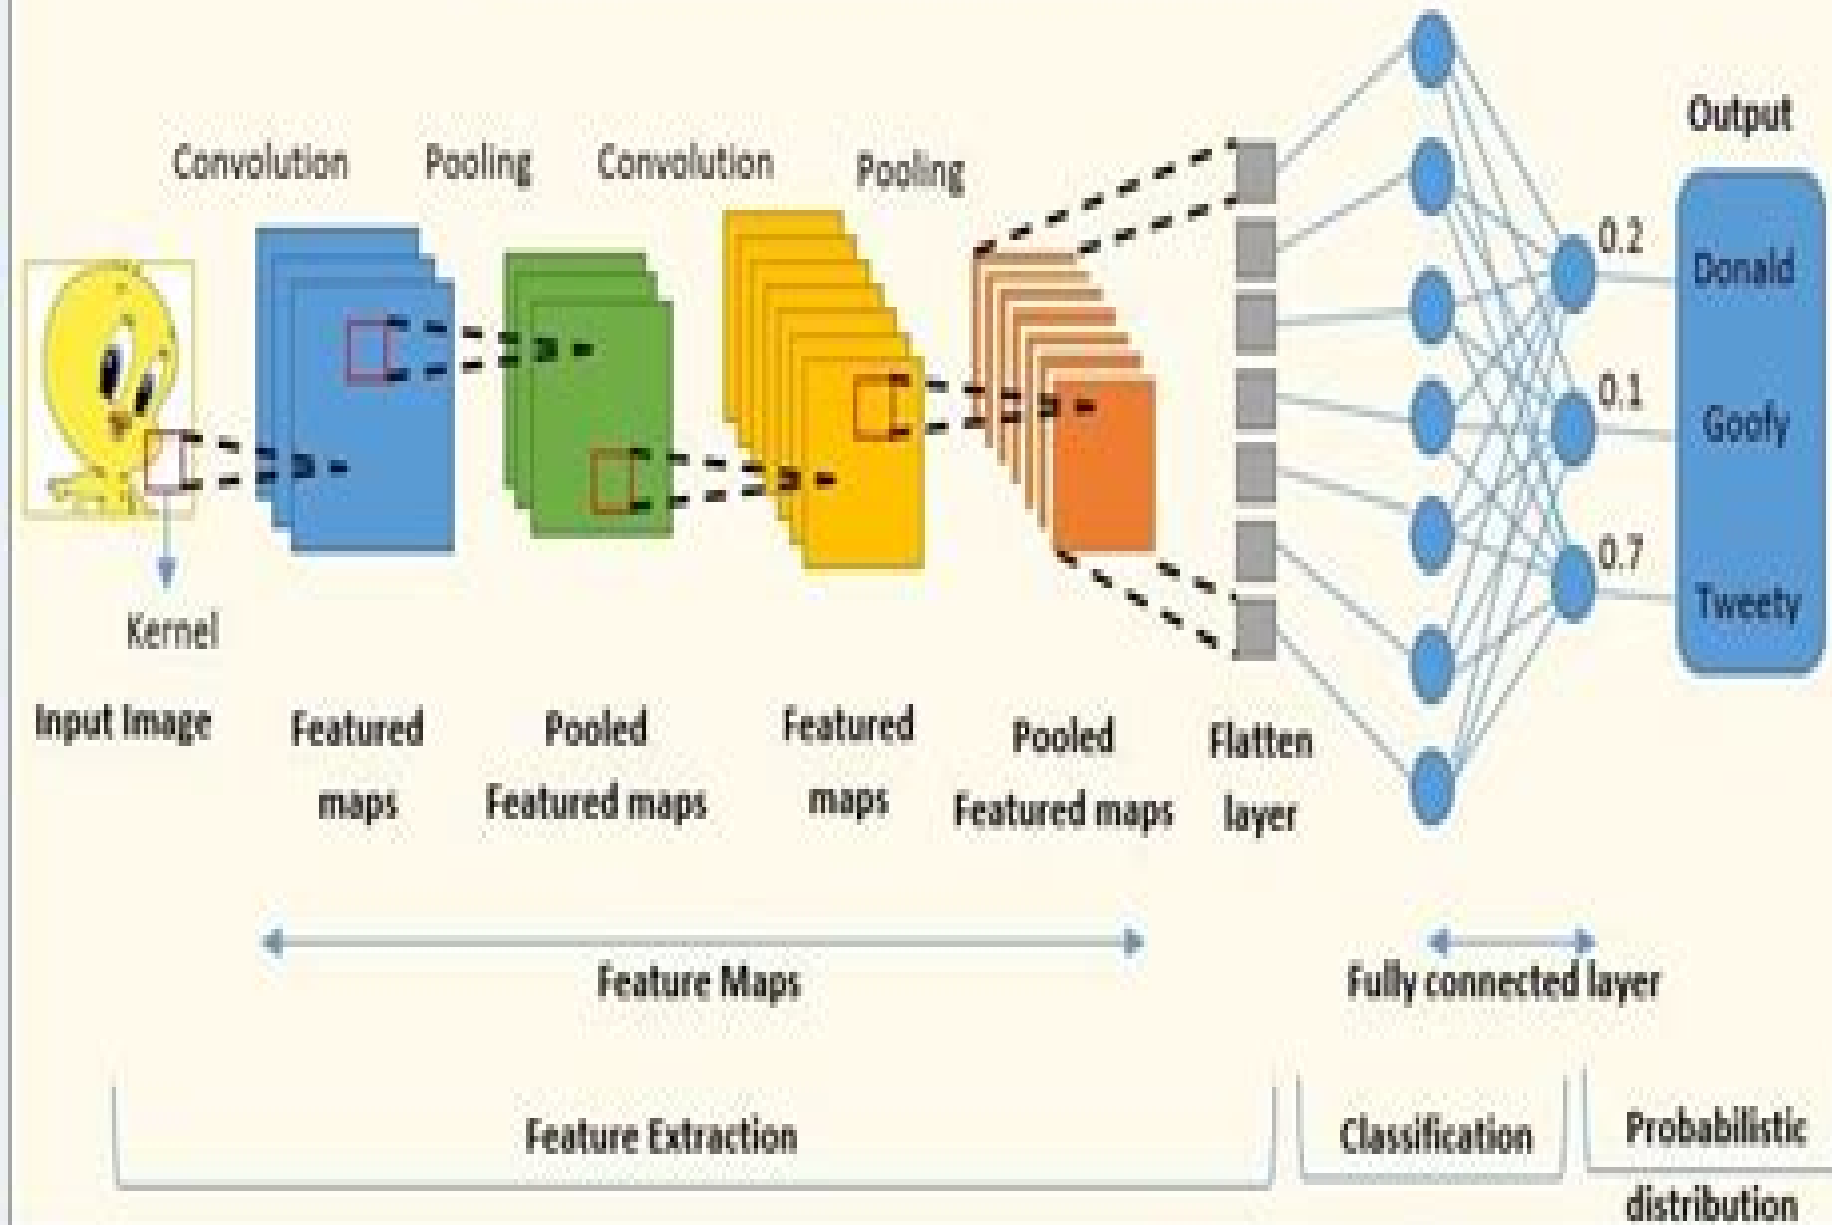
Convolution Pooling Convolution Pooling

Output

0.2 Donald

0.1 Goofy

0.7 Tweety

Kernel

Input Image

Featured maps

Pooled Featured maps

Featured maps

Pooled Featured maps

Flatten layer

Feature Maps

Fully connected layer

Feature Extraction

Classification

Probabilistic distribution